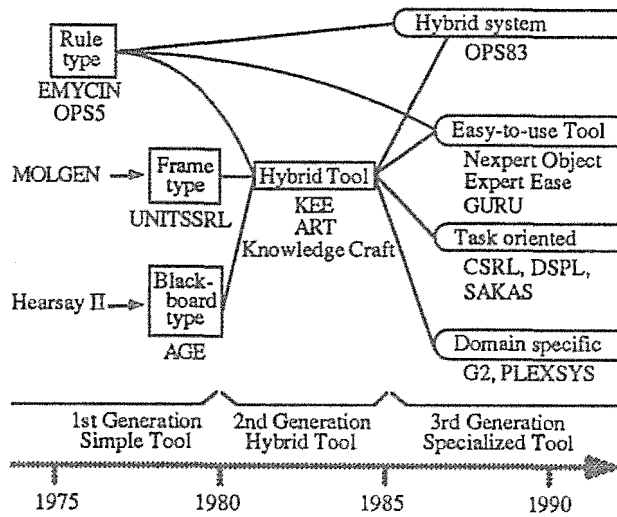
Rule type
EMYCIN
OPS5

MOLGEN

Frame type
UNITSSRL

Hearsay II

Blackboard type
AGE

Hybrid Tool
KEE
ART
Knowledge Craft

Hybrid system
OPS83

Easy-to-use Tool
Nexpert Object
Expert Ease
GURU

Task oriented
CSRL, DSPL,
SAKAS

Domain specific
G2, PLEXSYS

1st Generation
Simple Tool

2nd Generation
Hybrid Tool

3rd Generation
Specialized Tool

1975
1980
1985
1990